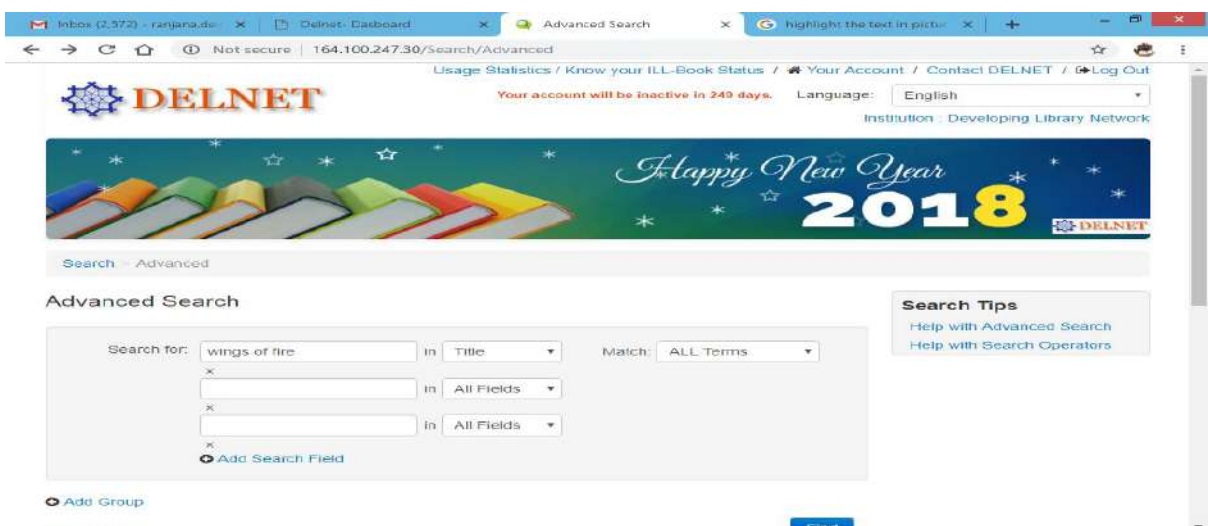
Inbox (2,572) - ranjana.de ×
Delnet- Dasboard ×
Advanced Search ×
highlight the text in pictu ×
+

Not secure | 164.100.247.30/Search/Advanced

Usage Statistics / Know your ILL-Book Status / Your Account / Contact DELNET / Log Out

DELNET

Your account will be inactive in 249 days.
Language: English
Institution : Developing Library Network

Happy New Year 2018

DELNET

Search » Advanced

Advanced Search

Search for: wings of fire in Title Match: ALL Terms
×
in All Fields
×
in All Fields
×
Add Search Field

Add Group

Search Tips
Help with Advanced Search
Help with Search Operators

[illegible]